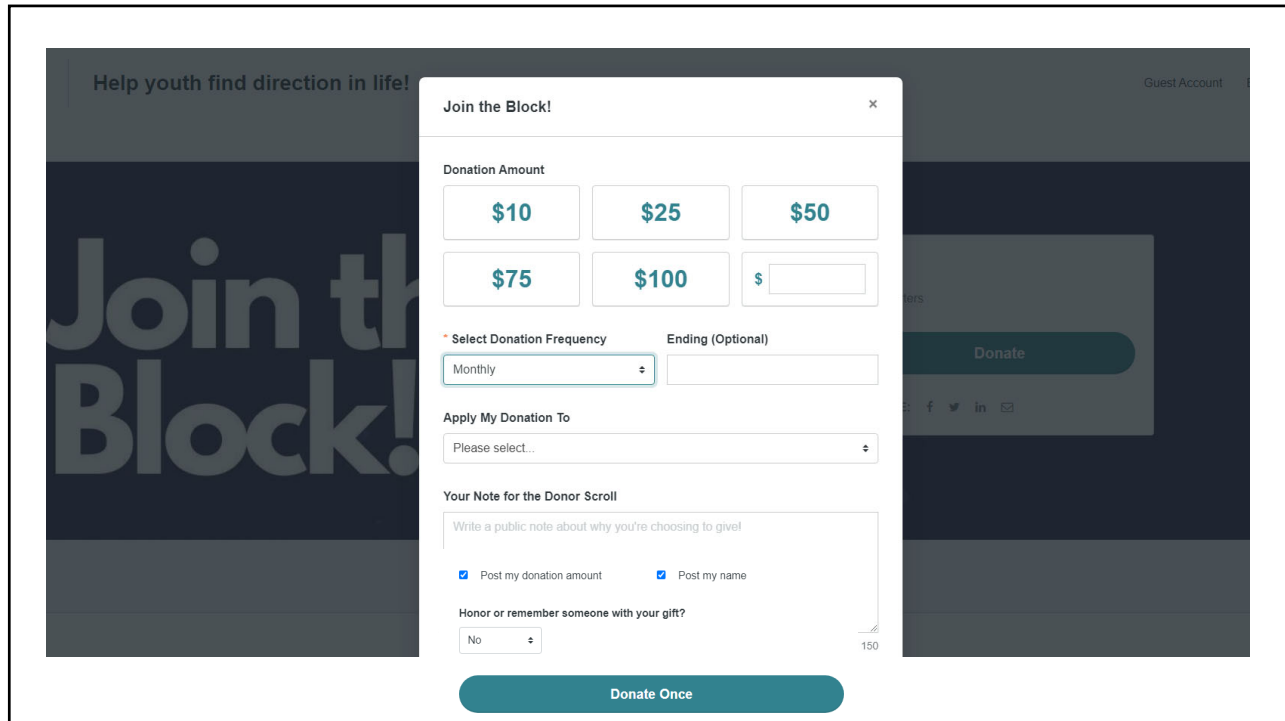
Help youth find direction in life!

Guest Account

Join th
Block!

Donate

Join the Block!

×

Donation Amount

$10

$25

$50

$75

$100

$

* Select Donation Frequency

Ending (Optional)

Monthly

Apply My Donation To

Please select...

Your Note for the Donor Scroll

Write a public note about why you're choosing to give!

Post my donation amount

Post my name

Honor or remember someone with your gift?

No

150

Donate Once